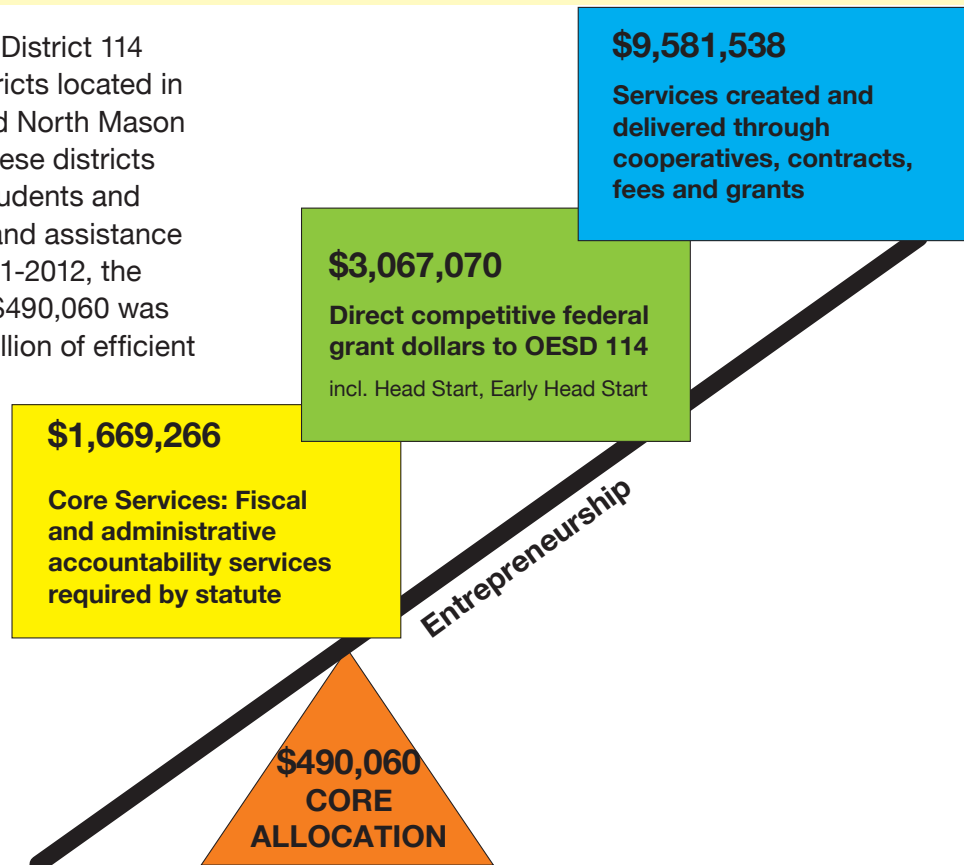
District 114 ricts located in d North Mason ese districts udents and and assistance 1-2012, the $490,060 was llion of efficient

$9,581,538

Services created and delivered through cooperatives, contracts, fees and grants

$3,067,070

Direct competitive federal grant dollars to OESD 114

incl. Head Start, Early Head Start

$1,669,266

Core Services: Fiscal and administrative accountability services required by statute

Entrepreneurship

$490,060
CORE
ALLOCATION